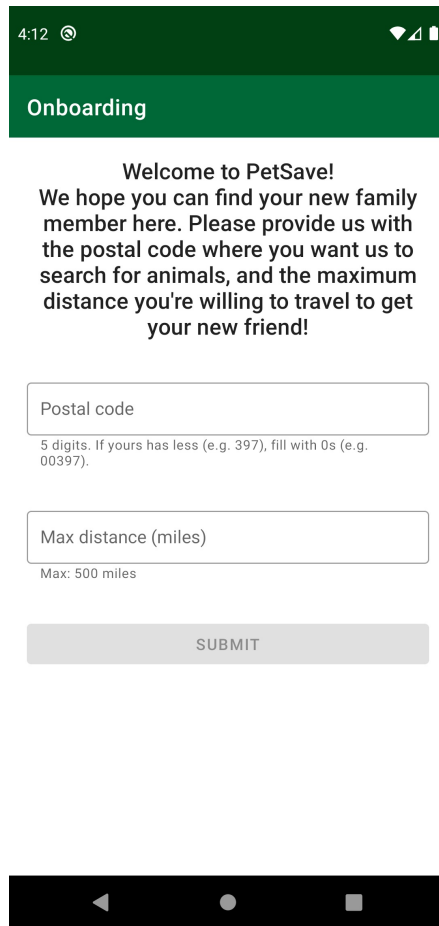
4:12

Onboarding

Welcome to PetSave!
We hope you can find your new family member here. Please provide us with the postal code where you want us to search for animals, and the maximum distance you're willing to travel to get your new friend!

Postal code

5 digits. If yours has less (e.g. 397), fill with 0s (e.g. 00397).

Max distance (miles)

Max: 500 miles

SUBMIT